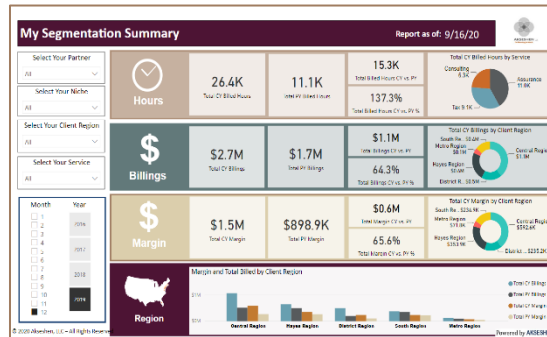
My Segmentation Summary

Report as of: 9/16/20

Select Your Partner

Select Your Niche

Select Your Client Region

Select Your Service

Month

Year

1
2
3
4
5
6
7
8
9
10
11
12

2016
2017
2018
2019

Hours

26.4K
Total CY Billed Hours

11.1K
Total PY Billed Hours

15.3K
Total Billed Hours CY vs. PY

137.3%
Total Billed Hours CY vs. PY %

Total CY Billed Hours by Service

Consulting 5.3K

Assurance 11.6K

Tax 9.1K

$ Billings

$2.7M
Total CY Billings

$1.7M
Total PY Billings

$1.1M
Total Billings CY vs. PY

64.3%
Total Billings CY vs. PY %

Total CY Billings by Client Region

South Re... $0.4M
Metro Region $0.5M

Central Region

Hayes Region $0.5M

District R... $0.5M

$ Margin

$1.5M
Total CY Margin

$898.9K
Total PY Margin

$0.6M
Total Margin CY vs. PY

65.6%
Total Margin CY vs. PY %

Total CY Margin by Client Region

South Re... $236.9K
Metro Region $319.0K

Central Region $292.6K

Hayes Region $316.6K

District ... $295.0K

Region

Margin and Total Billed by Client Region

Central Region
Hayes Region
District Region
South Region
Metro Region

Total CY Billings
Total PY Billings
Total CY Margin
Total PY Margin

© 2020 Aksesham, LLC – All Rights Reserved

Powered by AKSESHAM